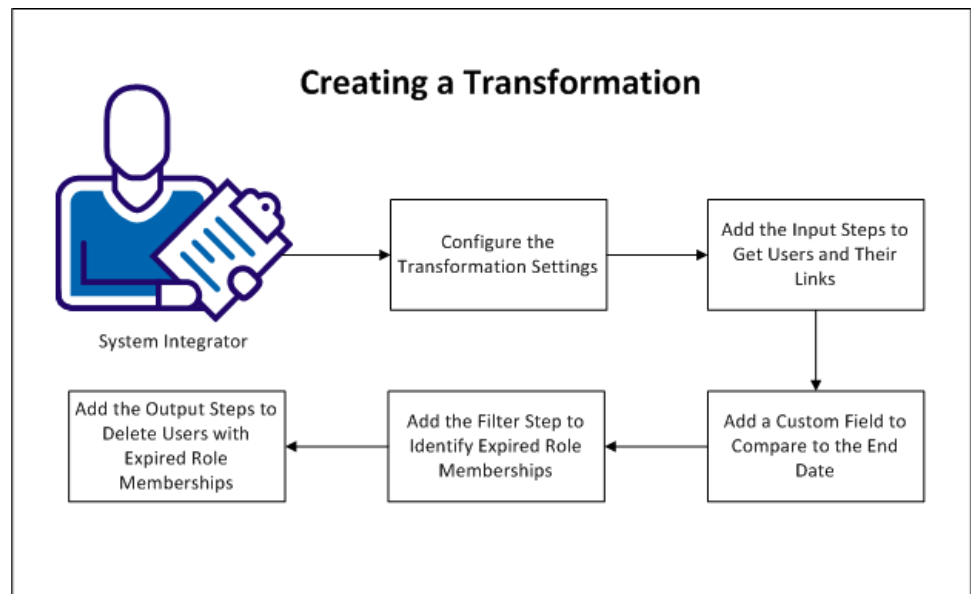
Creating a Transformation

System Integrator

Configure the Transformation Settings

Add the Input Steps to Get Users and Their Links

Add a Custom Field to Compare to the End Date

Add the Filter Step to Identify Expired Role Memberships

Add the Output Steps to Delete Users with Expired Role Memberships